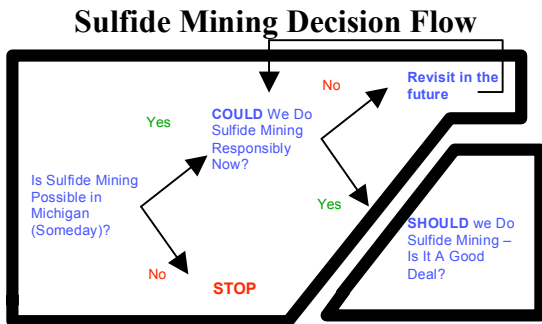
Sulfide Mining Decision Flow

Is Sulfide Mining Possible in Michigan (Someday)?

Yes

COULD We Do Sulfide Mining Responsibly Now?

No

STOP

No

Revisit in the future

Yes

SHOULD we Do Sulfide Mining – Is It A Good Deal?